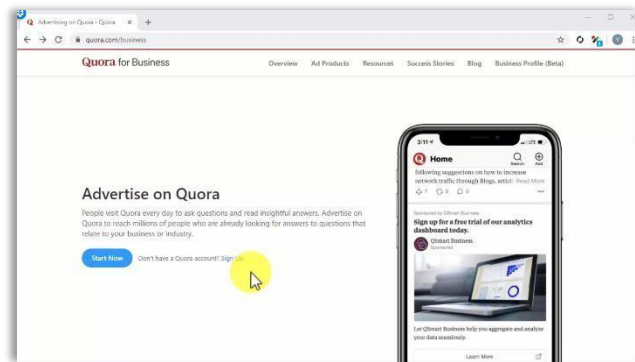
Advertising on Quora - Quora

quora.com/business

Quora for Business

Overview Ad Products Resources Success Stories Blog Business Profile (Beta)

Advertise on Quora

People visit Quora every day to ask questions and read insightful answers. Advertise on Quora to reach millions of people who are already looking for answers to questions that relate to your business or industry.

Start Now Don't have a Quora account? Sign up

3:11

Home

Search Add

following suggestions on how to increase network traffic through Blogs, articl- Read More

Sponsored by QSmart Business

Sign up for a free trial of our analytics dashboard today.

QSmart Business

Sponsored

Let QSmart Business help you aggregate and analyze your data seamlessly.

Learn More